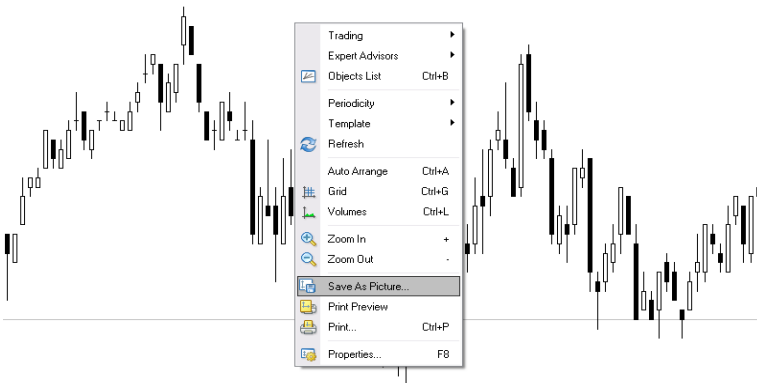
Trading
Expert Advisors
Objects List Ctrl+B
Periodicity
Template
Refresh
Auto Arrange Ctrl+A
Grid Ctrl+G
Volumes Ctrl+L
Zoom In +
Zoom Out -
Save As Picture...
Print Preview
Print... Ctrl+P
Properties... F8